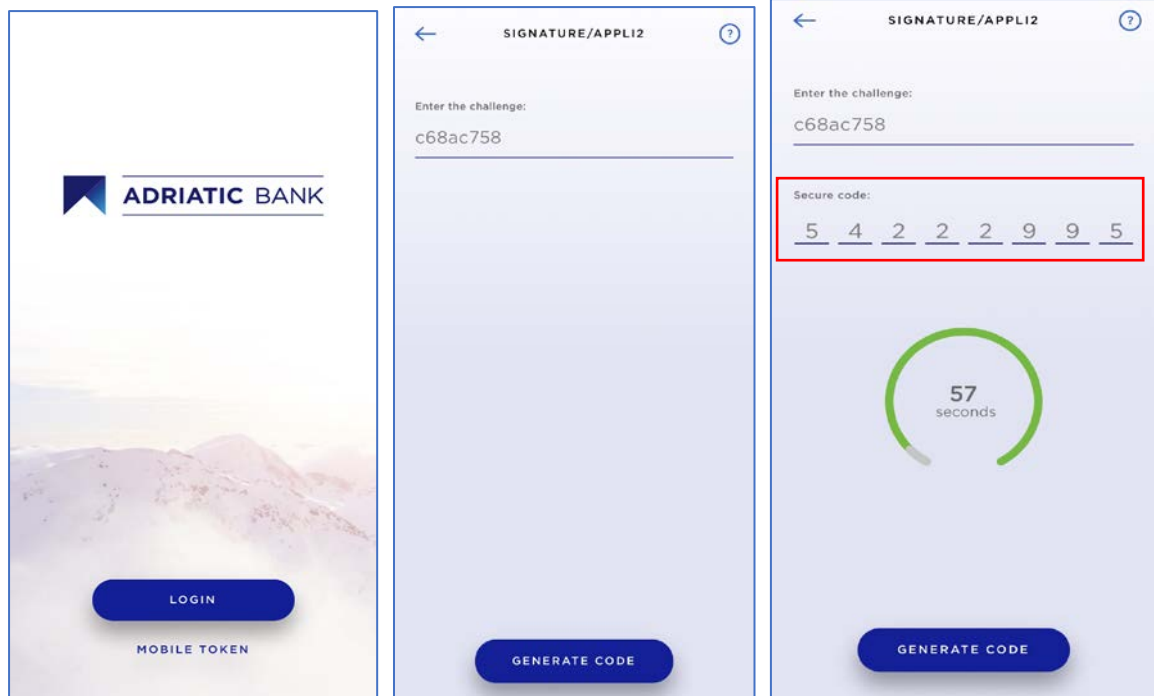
ADRIATIC BANK

LOGIN

MOBILE TOKEN

SIGNATURE/APPLI2

Enter the challenge:

c68ac758

GENERATE CODE

SIGNATURE/APPLI2

Enter the challenge:

c68ac758

Secure code:

5 4 2 2 2 9 9 5

57
seconds

GENERATE CODE